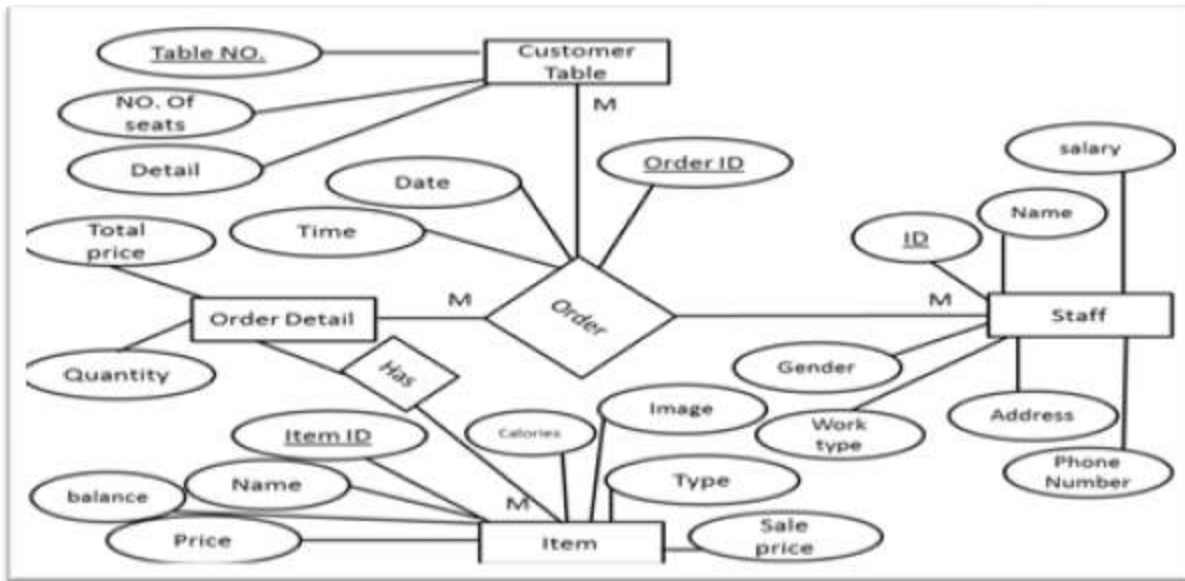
Table NO.

Customer Table

M

NO. Of seats

Detail

Date

Order ID

salary

Name

Total price

Time

ID

M

Order Detail

M

Order

M

Staff

Has

Gender

Quantity

Image

Address

Item ID

Calories

Work type

Phone Number

Type

Name

balance

M

Sale price

Price

Item